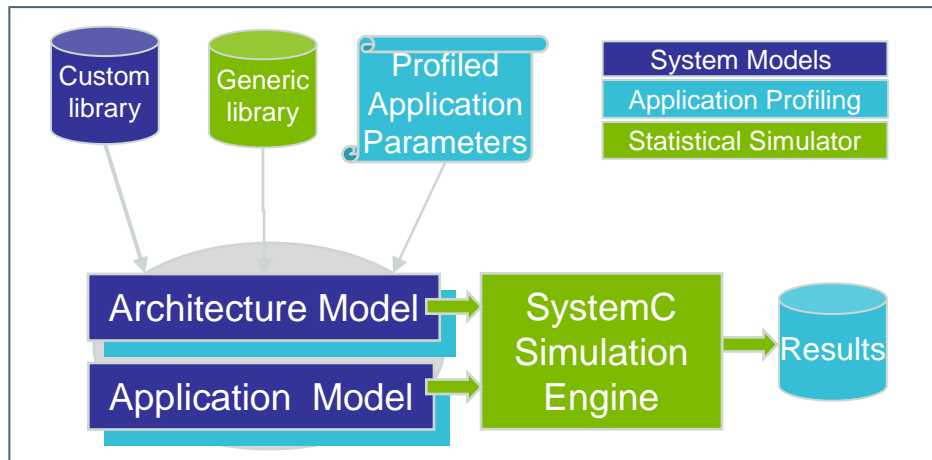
Custom library

Generic library

Profiled Application Parameters

System Models

Application Profiling

Statistical Simulator

Architecture Model

Application Model

SystemC Simulation Engine

Results